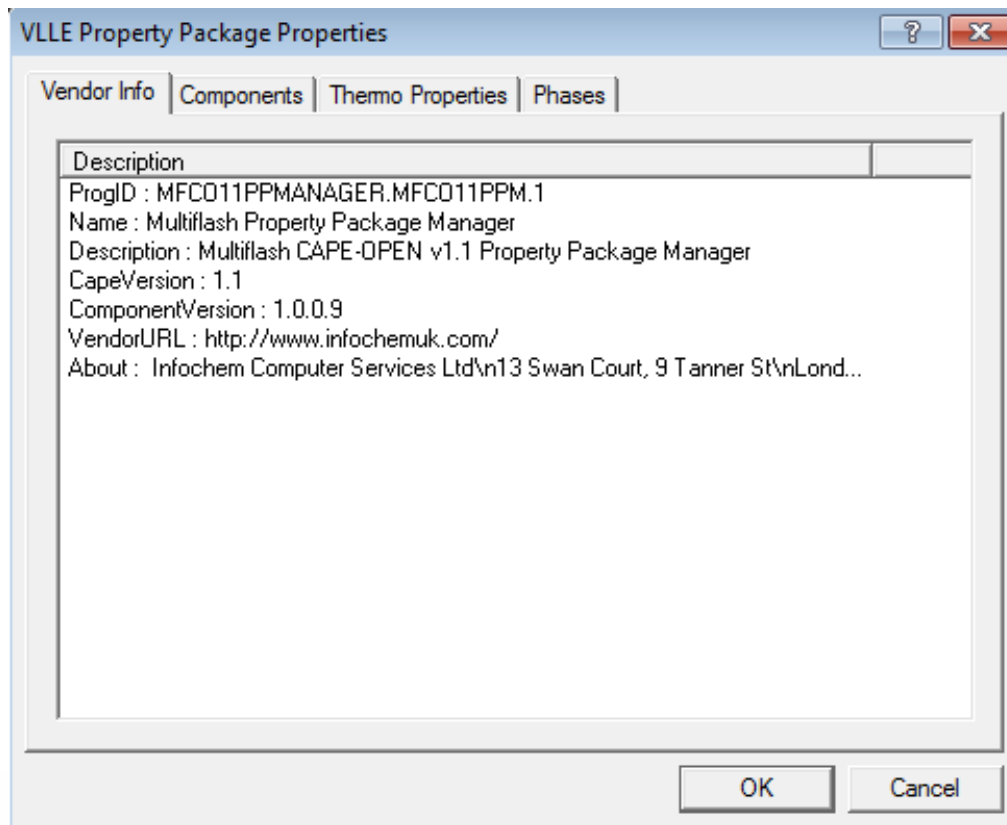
VLLE Property Package Properties

?

Vendor Info | Components | Thermo Properties | Phases

Description

ProgID : MFCO11PPMANAGER.MFCO11PPM.1
Name : Multiflash Property Package Manager
Description : Multiflash CAPE-OPEN v1.1 Property Package Manager
CapeVersion : 1.1
ComponentVersion : 1.0.0.9
VendorURL : http://www.infochemuk.com/
About : Infochem Computer Services Ltd\n13 Swan Court, 9 Tanner St\nLond...

OK

Cancel